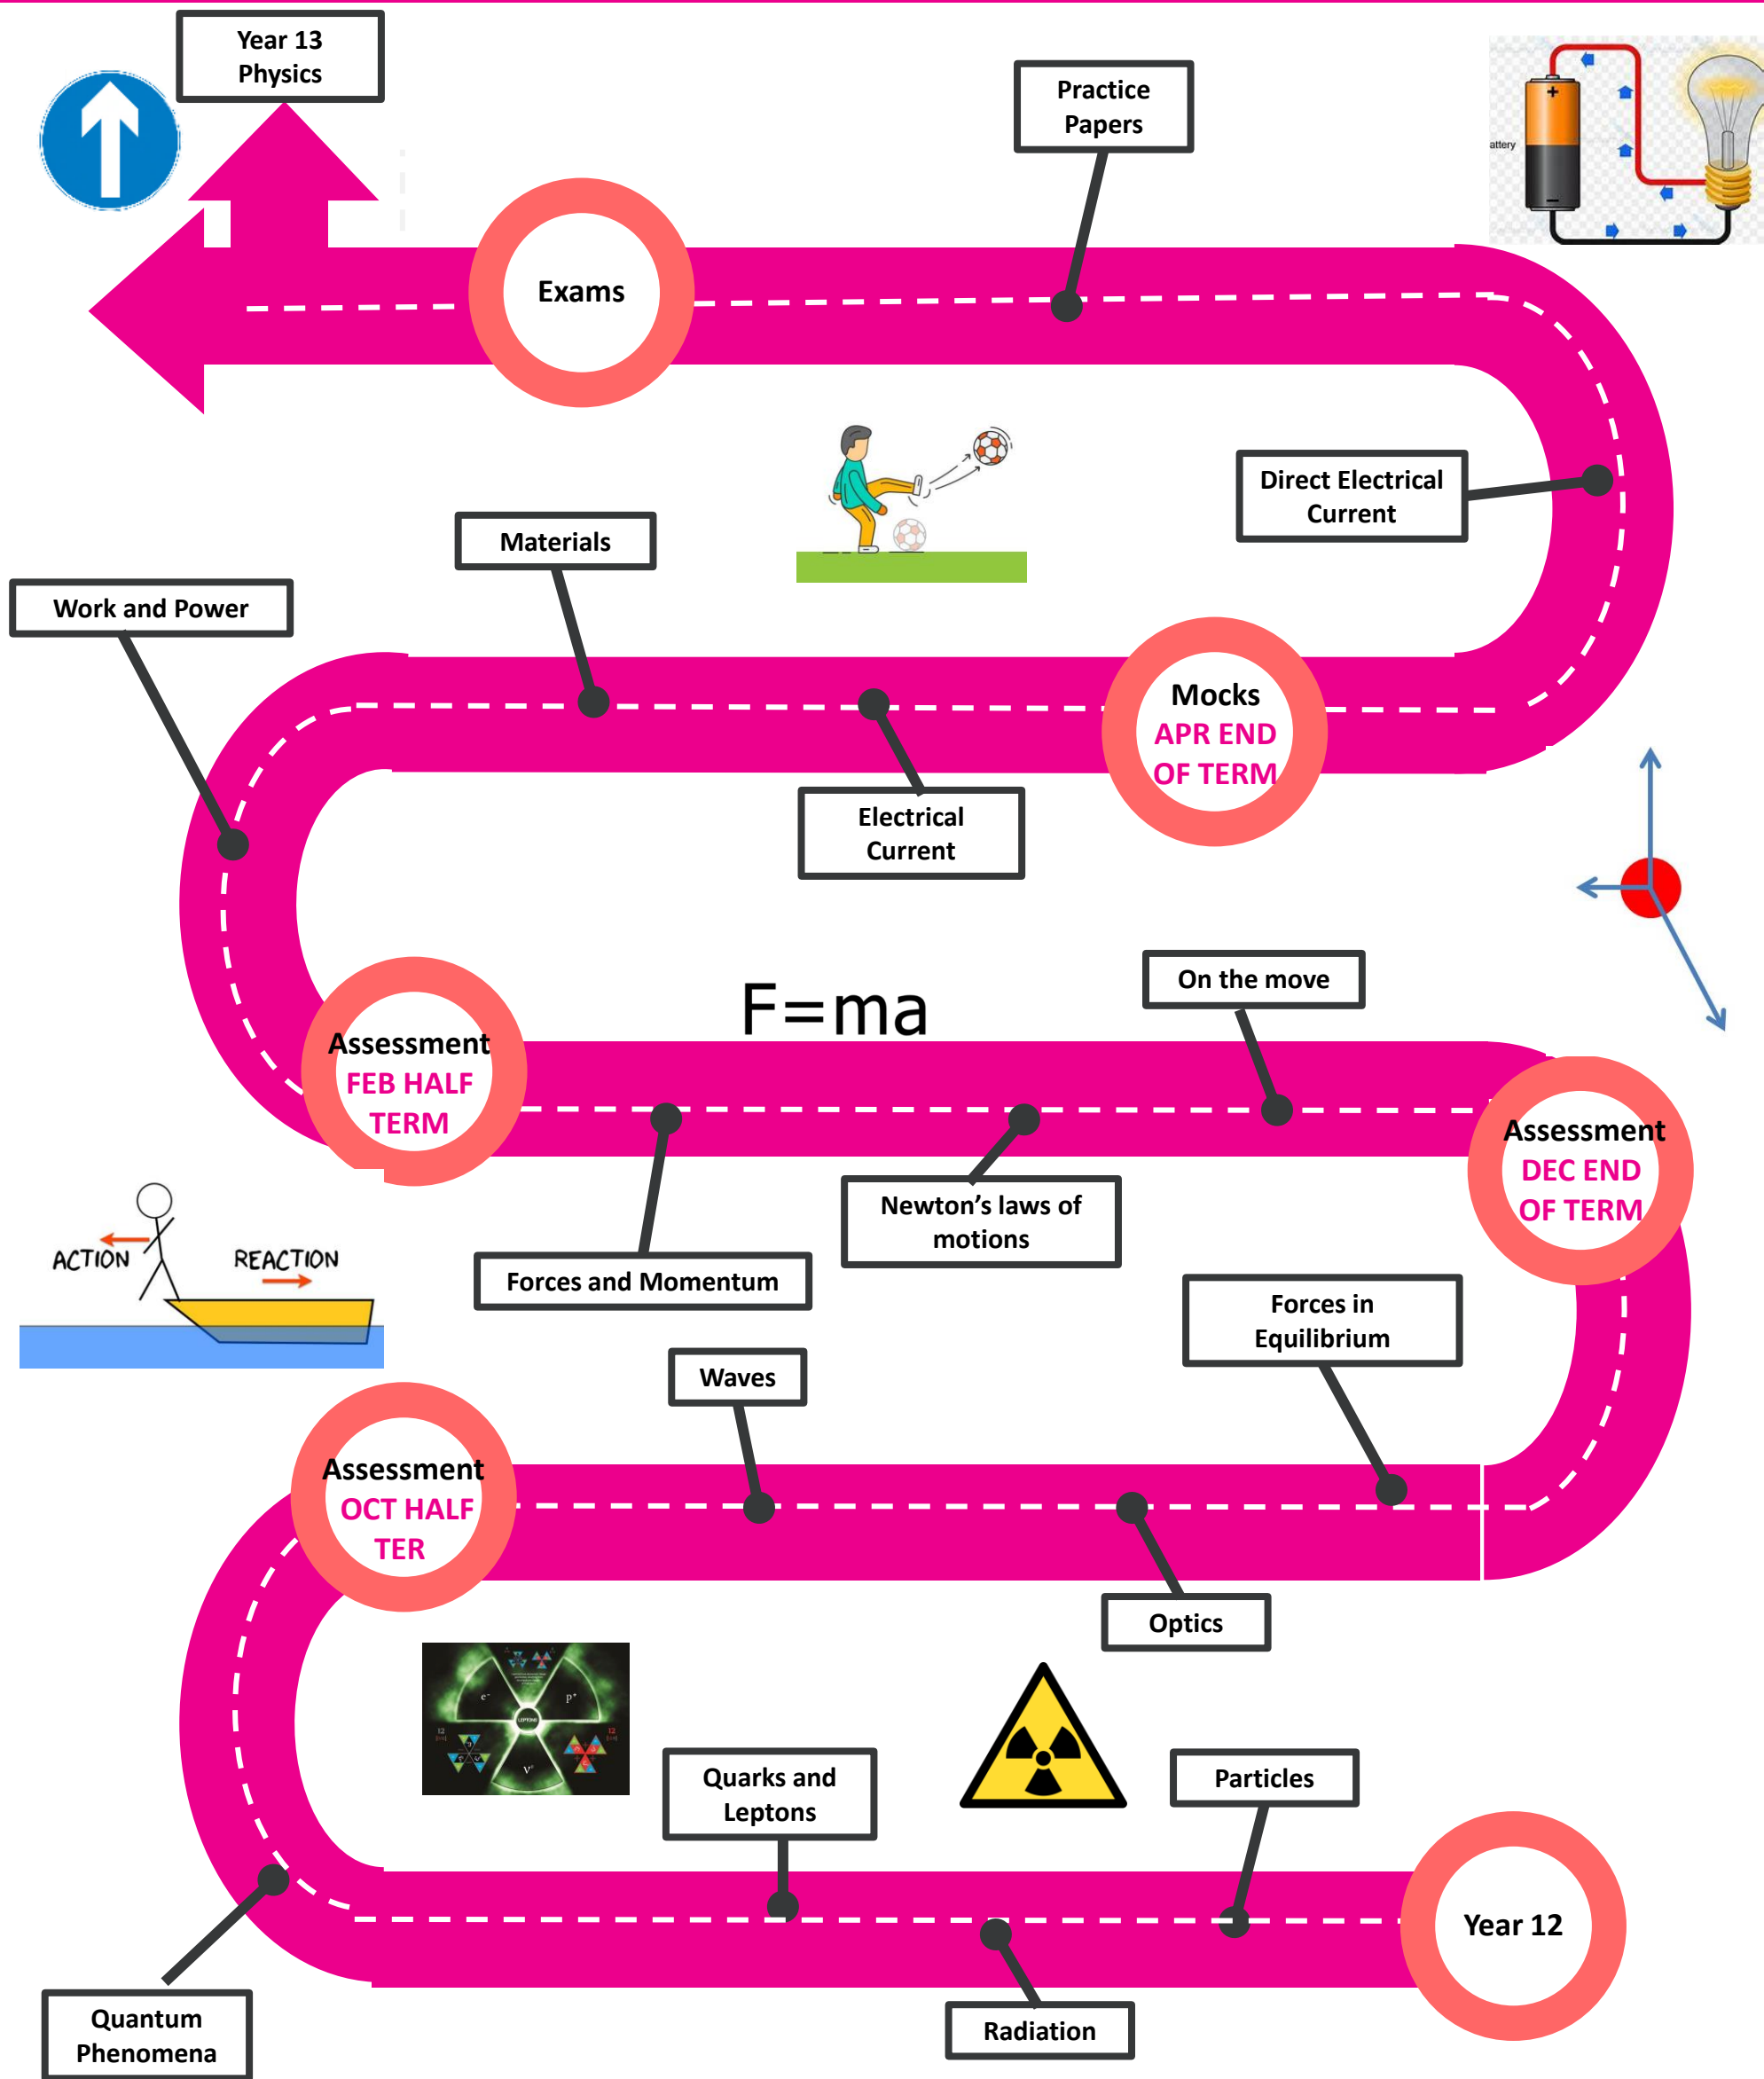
Year 13 Physics

Practice Papers

attery

Exams

Direct Electrical Current

Materials

Work and Power

Mocks
APR END OF TERM

Electrical Current

F=ma

On the move

Assessment
FEB HALF TERM

Assessment
DEC END OF TERM

ACTION

REACTION

Newton's laws of motions

Forces and Momentum

Forces in Equilibrium

Waves

Assessment
OCT HALF TER

Optics

Quarks and Leptons

Particles

Year 12

Quantum Phenomena

Radiation